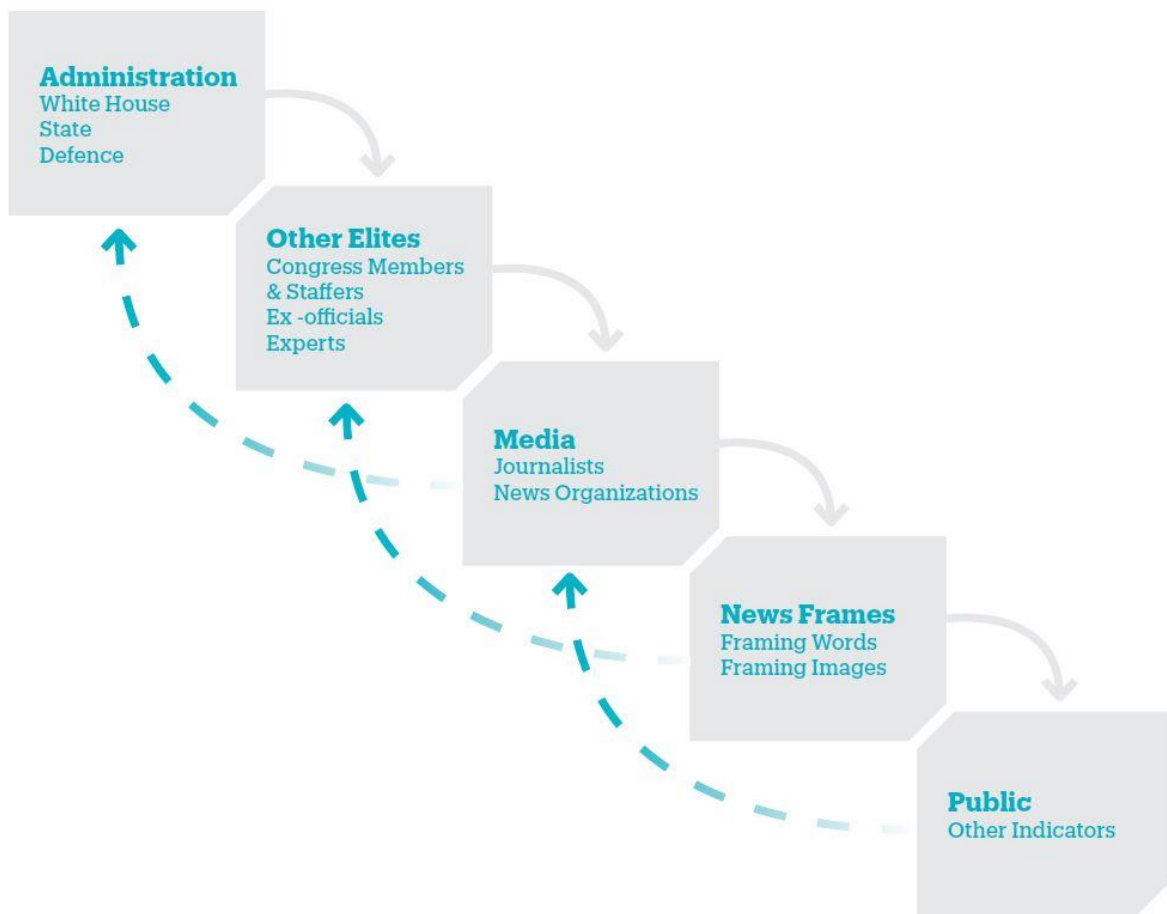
Administration
White House
State
Defence

Other Elites
Congress Members & Staffers
Ex -officials
Experts

Media
Journalists
News Organizations

News Frames
Framing Words
Framing Images

Public
Other Indicators